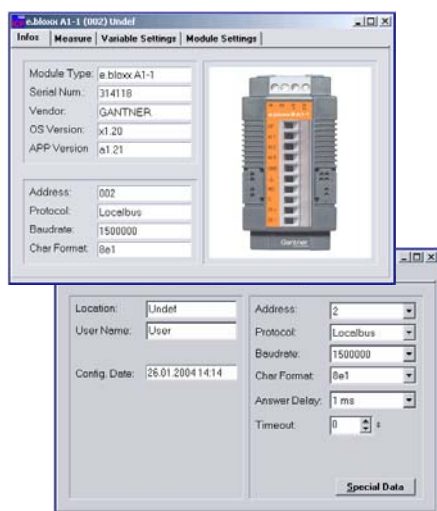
e.bloxx A1-1 (002) Undef

Infos | Measure | Variable Settings | Module Settings

Module Type: e.bloxx A1-1
Serial Num.: 314118
Vendor: GANTNER
OS Version: x1.20
APP Version: a1.21

Address: 002
Protocol: Localbus
Baudrate: 1500000
Char Format: 8e1

Gantner

Location: Undef
User Name: User

Config. Date: 26.01.2004 14:14

Address: 2
Protocol: Localbus
Baudrate: 1500000
Char Format: 8e1
Answer Delay: 1 ms
Timeout: 0 s

Special Data